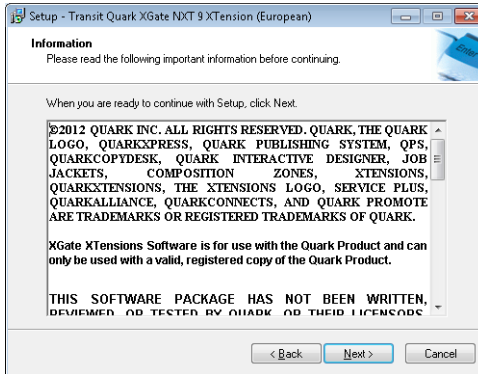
Setup - Transit Quark XGate NXT 9 XTension (European)

Information
Please read the following important information before continuing.

When you are ready to continue with Setup, click Next.

©2012 QUARK INC. ALL RIGHTS RESERVED. QUARK, THE QUARK LOGO, QUARKXPRESS, QUARK PUBLISHING SYSTEM, QPS, QUARKCOPYDESK, QUARK INTERACTIVE DESIGNER, JOB JACKETS, COMPOSITION ZONES, XTENSIONS, QUARKXTENSIONS, THE XTENSIONS LOGO, SERVICE PLUS, QUARKALLIANCE, QUARKCONNECTS, AND QUARK PROMOTE ARE TRADEMARKS OR REGISTERED TRADEMARKS OF QUARK.

XGate XTensions Software is for use with the Quark Product and can only be used with a valid, registered copy of the Quark Product.

THIS SOFTWARE PACKAGE HAS NOT BEEN WRITTEN, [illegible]

< Back   Next >   Cancel